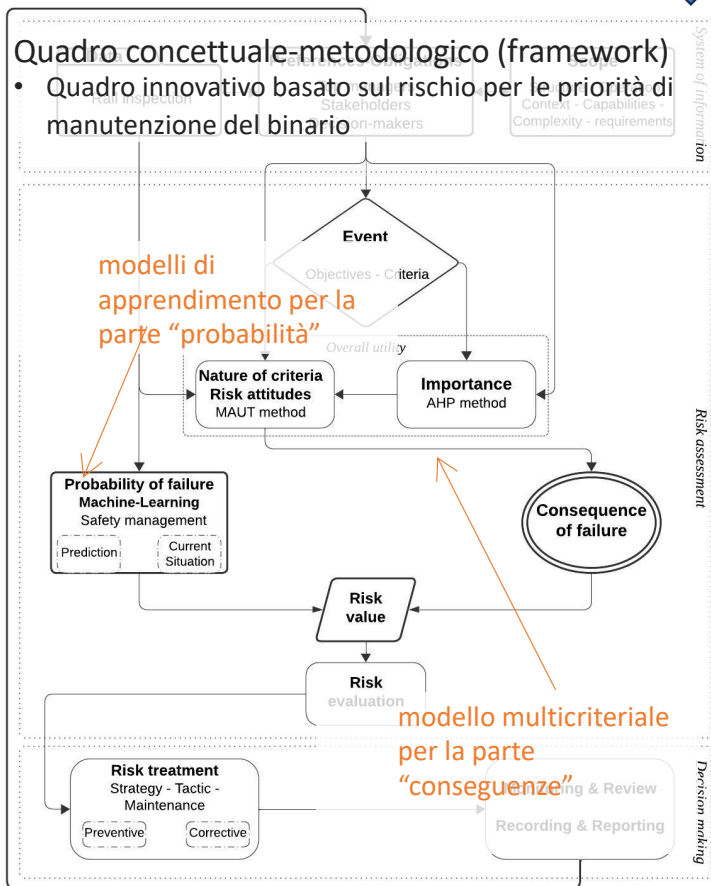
Quadro concettuale-metodologico (framework)

• Quadro innovativo basato sul rischio per le priorità di manutenzione del binario

Rail inspection

Stakeholders
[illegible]on-makers

Context - Capabilities - Complexity - requirements

System of information

Event
Objectives - Criteria

modelli di apprendimento per la parte "probabilità"

Overall utility

Nature of criteria
Risk attitudes
MAUT method

Importance
AHP method

Risk assessment

Probability of failure
Machine-Learning
Safety management

Prediction

Current Situation

Consequence of failure

Risk value

Risk evaluation

modello multicriteriale per la parte "conseguenze"

Risk treatment
Strategy - Tactic - Maintenance

Preventive

Corrective

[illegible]ng & Review

Recording & Reporting

Decision making